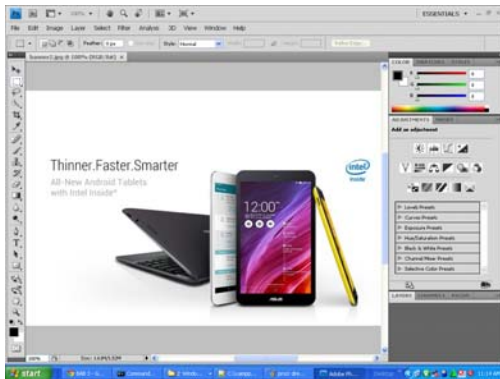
ESSENTIALS
File Edit Image Layer Select Filter Analysis 3D View Window Help
Feather: 0 px
Style: Normal
Screen1.jpg @ 100% (RGB/8#)

Thinner.Faster.Smarter
All-New Android Tablets with Intel Inside®
intel inside
12:00
ASUS

COLOR SWATCHES STYLES
ADJUSTMENTS MASKS
Add an adjustment
Levels Presets
Curves Presets
Exposure Presets
Hue/Saturation Presets
Black & White Presets
Channel Mixer Presets
Selective Color Presets
LAYERS CHANNELS PATHS

100%
start
Adobe Ph...
11:14 AM